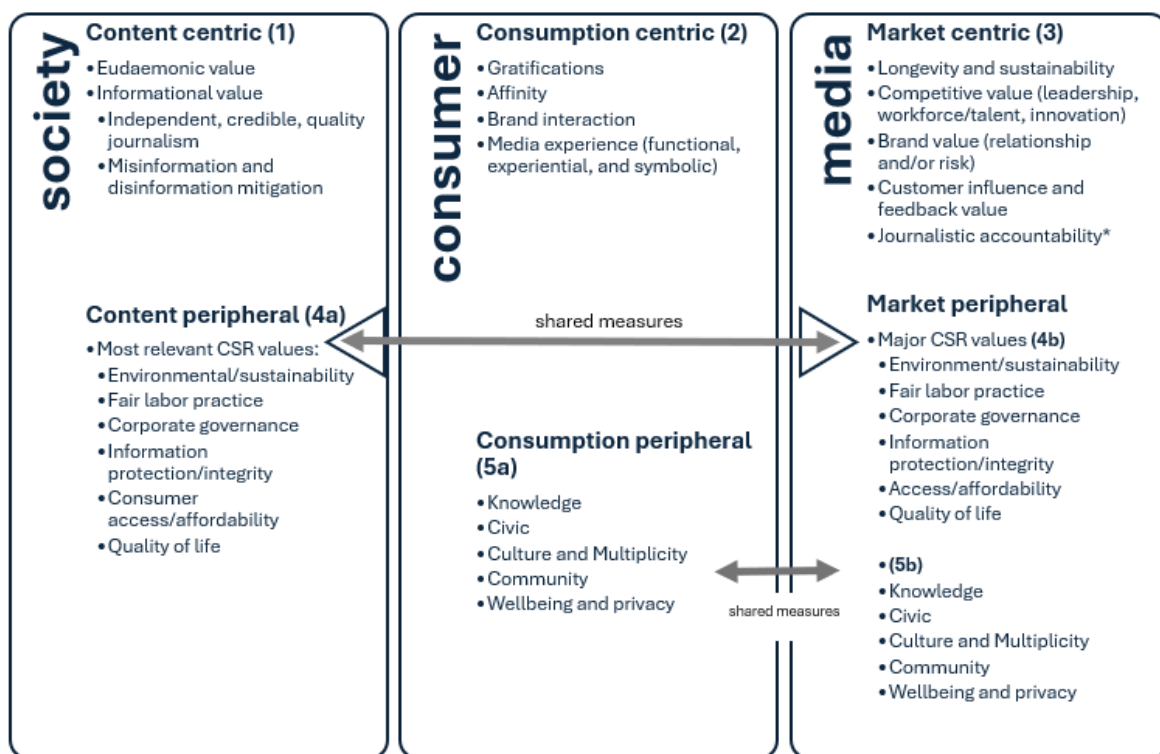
society

Content centric (1)

• Eudaemonic value
• Informational value
• Independent, credible, quality journalism
• Misinformation and disinformation mitigation

Content peripheral (4a)

• Most relevant CSR values:
• Environmental/sustainability
• Fair labor practice
• Corporate governance
• Information protection/integrity
• Consumer access/affordability
• Quality of life

consumer

Consumption centric (2)

• Gratifications
• Affinity
• Brand interaction
• Media experience (functional, experiential, and symbolic)

shared measures

Consumption peripheral (5a)

• Knowledge
• Civic
• Culture and Multiplicity
• Community
• Wellbeing and privacy

shared measures

media

Market centric (3)

• Longevity and sustainability
• Competitive value (leadership, workforce/talent, innovation)
• Brand value (relationship and/or risk)
• Customer influence and feedback value
• Journalistic accountability*

Market peripheral

• Major CSR values (4b)
• Environment/sustainability
• Fair labor practice
• Corporate governance
• Information protection/integrity
• Access/affordability
• Quality of life

• (5b)
• Knowledge
• Civic
• Culture and Multiplicity
• Community
• Wellbeing and privacy